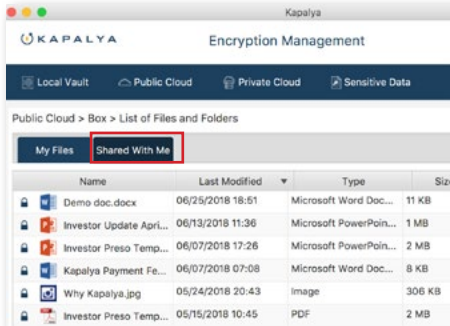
Kapalya

KAPALYA

Encryption Management

Local Vault
Public Cloud
Private Cloud
Sensitive Data

Public Cloud > Box > List of Files and Folders

My Files
Shared With Me

| Name | Last Modified | Type | Siz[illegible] |
|---|---|---|---|
| Demo doc.docx | 06/25/2018 18:51 | Microsoft Word Doc... | 11 KB |
| Investor Update Apri... | 06/13/2018 11:36 | Microsoft PowerPoin... | 1 MB |
| Investor Preso Temp... | 06/07/2018 17:26 | Microsoft PowerPoin... | 2 MB |
| Kapalya Payment Fe... | 06/07/2018 07:08 | Microsoft Word Doc... | 8 KB |
| Why Kapalya.jpg | 05/24/2018 20:43 | Image | 306 KB |
| Investor Preso Temp... | 05/15/2018 10:45 | PDF | 2 MB |